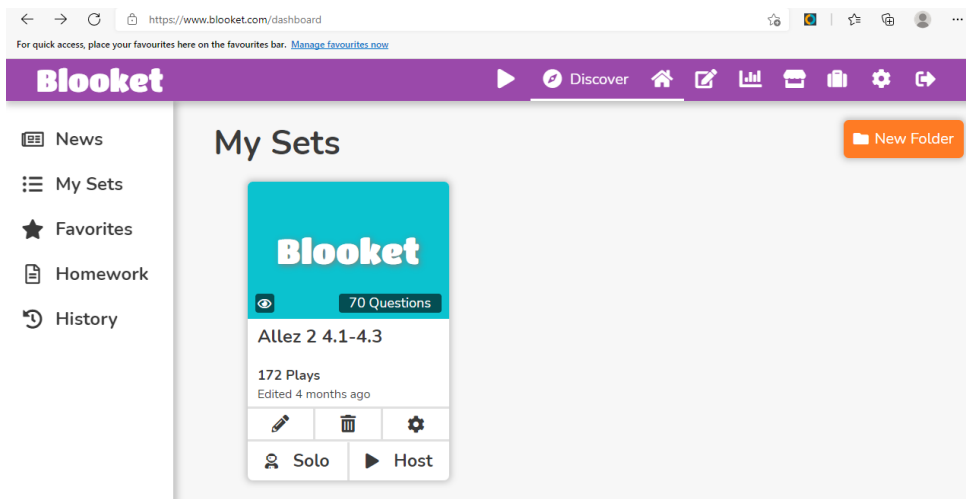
https://www.blooket.com/dashboard

For quick access, place your favourites here on the favourites bar. Manage favourites now

Blooket

Discover

News

My Sets

Favorites

Homework

History

My Sets

New Folder

Blooket

70 Questions

Allez 2 4.1-4.3

172 Plays

Edited 4 months ago

Solo

Host